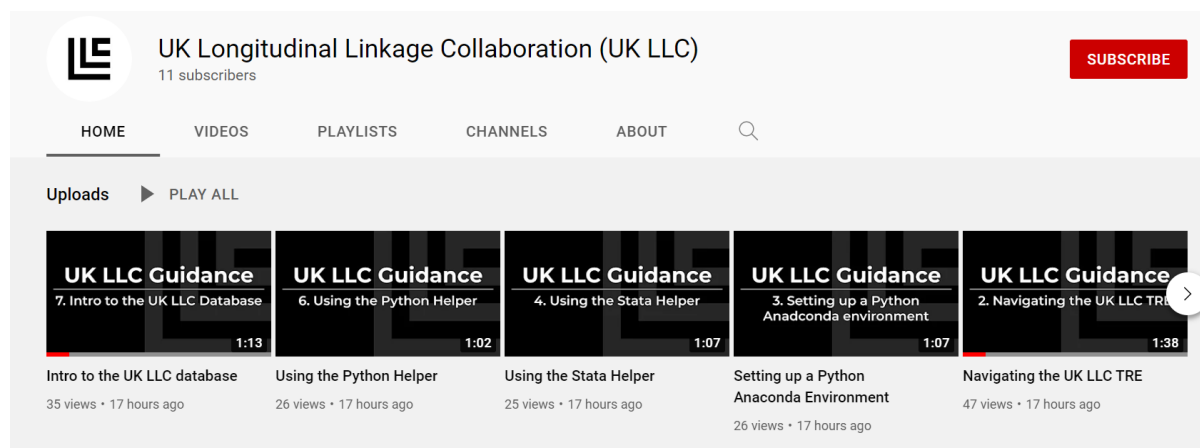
UK Longitudinal Linkage Collaboration (UK LLC)
11 subscribers

SUBSCRIBE

HOME VIDEOS PLAYLISTS CHANNELS ABOUT

Uploads PLAY ALL

UK LLC Guidance
7. Intro to the UK LLC Database
1:13
Intro to the UK LLC database
35 views • 17 hours ago

UK LLC Guidance
6. Using the Python Helper
1:02
Using the Python Helper
26 views • 17 hours ago

UK LLC Guidance
4. Using the Stata Helper
1:07
Using the Stata Helper
25 views • 17 hours ago

UK LLC Guidance
3. Setting up a Python Anaconda environment
1:07
Setting up a Python Anaconda Environment
26 views • 17 hours ago

UK LLC Guidance
2. Navigating the UK LLC TRE
1:38
Navigating the UK LLC TRE
47 views • 17 hours ago